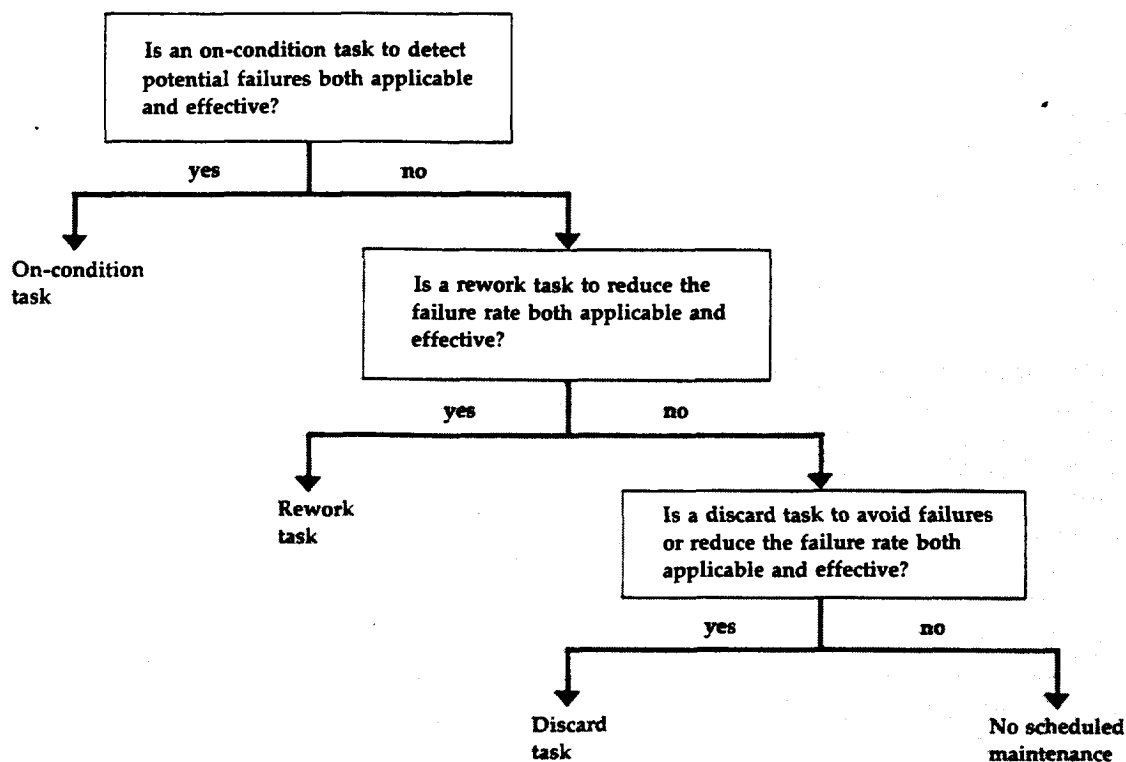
Is an on-condition task to detect potential failures both applicable and effective?

yes

no

On-condition task

Is a rework task to reduce the failure rate both applicable and effective?

yes

no

Rework task

Is a discard task to avoid failures or reduce the failure rate both applicable and effective?

yes

no

Discard task

No scheduled maintenance